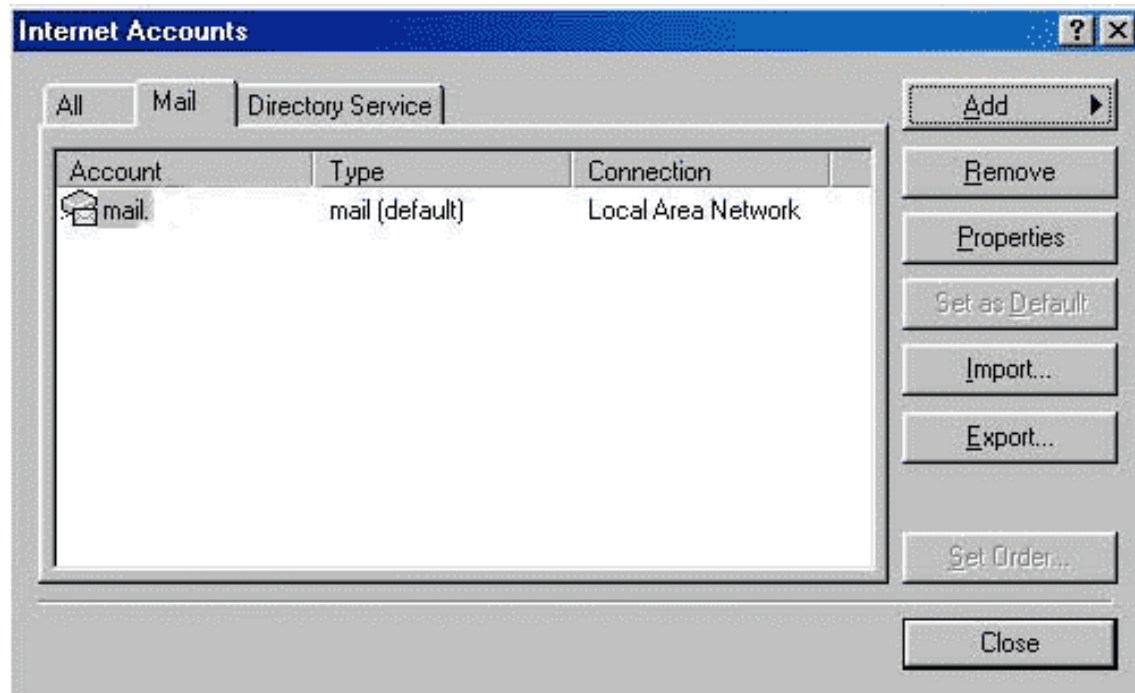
Internet Accounts

?
X

All
Mail
Directory Service

| Account | Type | Connection |
|---|---|---|
| mail. | mail (default) | Local Area Network |

Add
Remove
Properties
Set as Default
Import...
Export...
Set Order...
Close